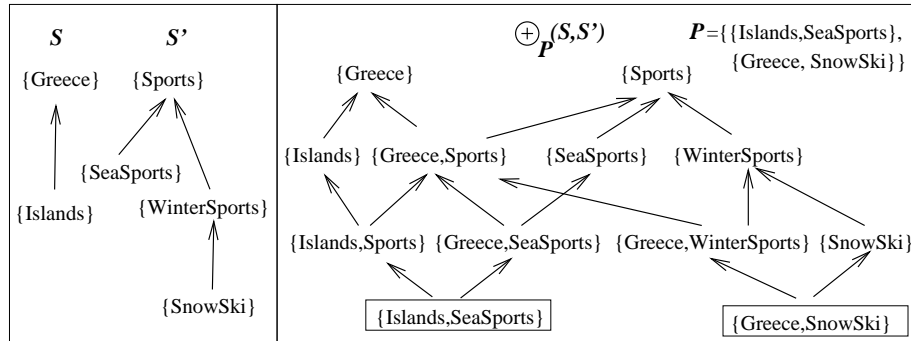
S S'

{Greece} {Sports}

{SeaSports}

{Islands} {WinterSports}

{SnowSki}

$\oplus_P(S,S')$ $P$={{Islands,SeaSports}, {Greece, SnowSki}}

{Greece} {Sports}

{Islands} {Greece,Sports} {SeaSports} {WinterSports}

{Islands,Sports} {Greece,SeaSports} {Greece,WinterSports} {SnowSki}

{Islands,SeaSports} {Greece,SnowSki}